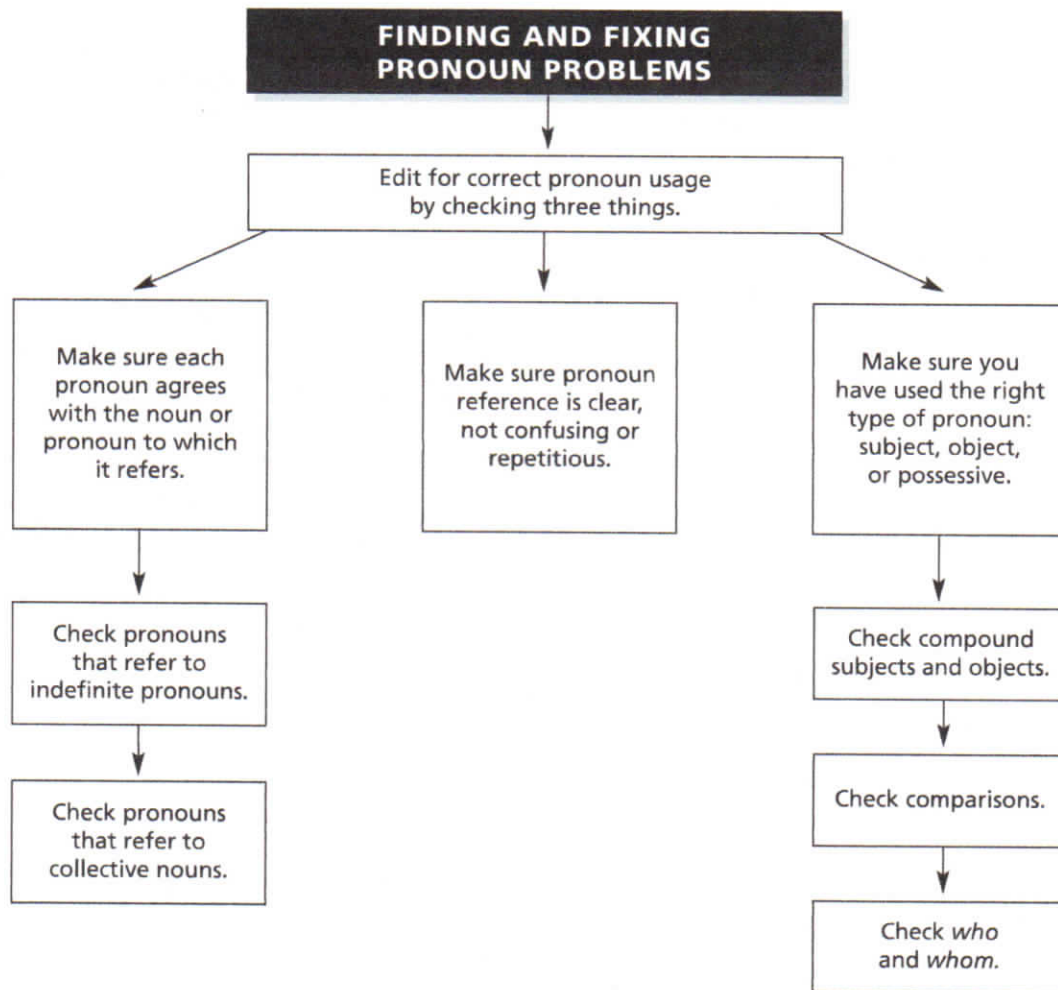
FINDING AND FIXING PRONOUN PROBLEMS

Edit for correct pronoun usage by checking three things.

Make sure each pronoun agrees with the noun or pronoun to which it refers.

Check pronouns that refer to indefinite pronouns.

Check pronouns that refer to collective nouns.

Make sure pronoun reference is clear, not confusing or repetitious.

Make sure you have used the right type of pronoun: subject, object, or possessive.

Check compound subjects and objects.

Check comparisons.

Check *who* and *whom.*